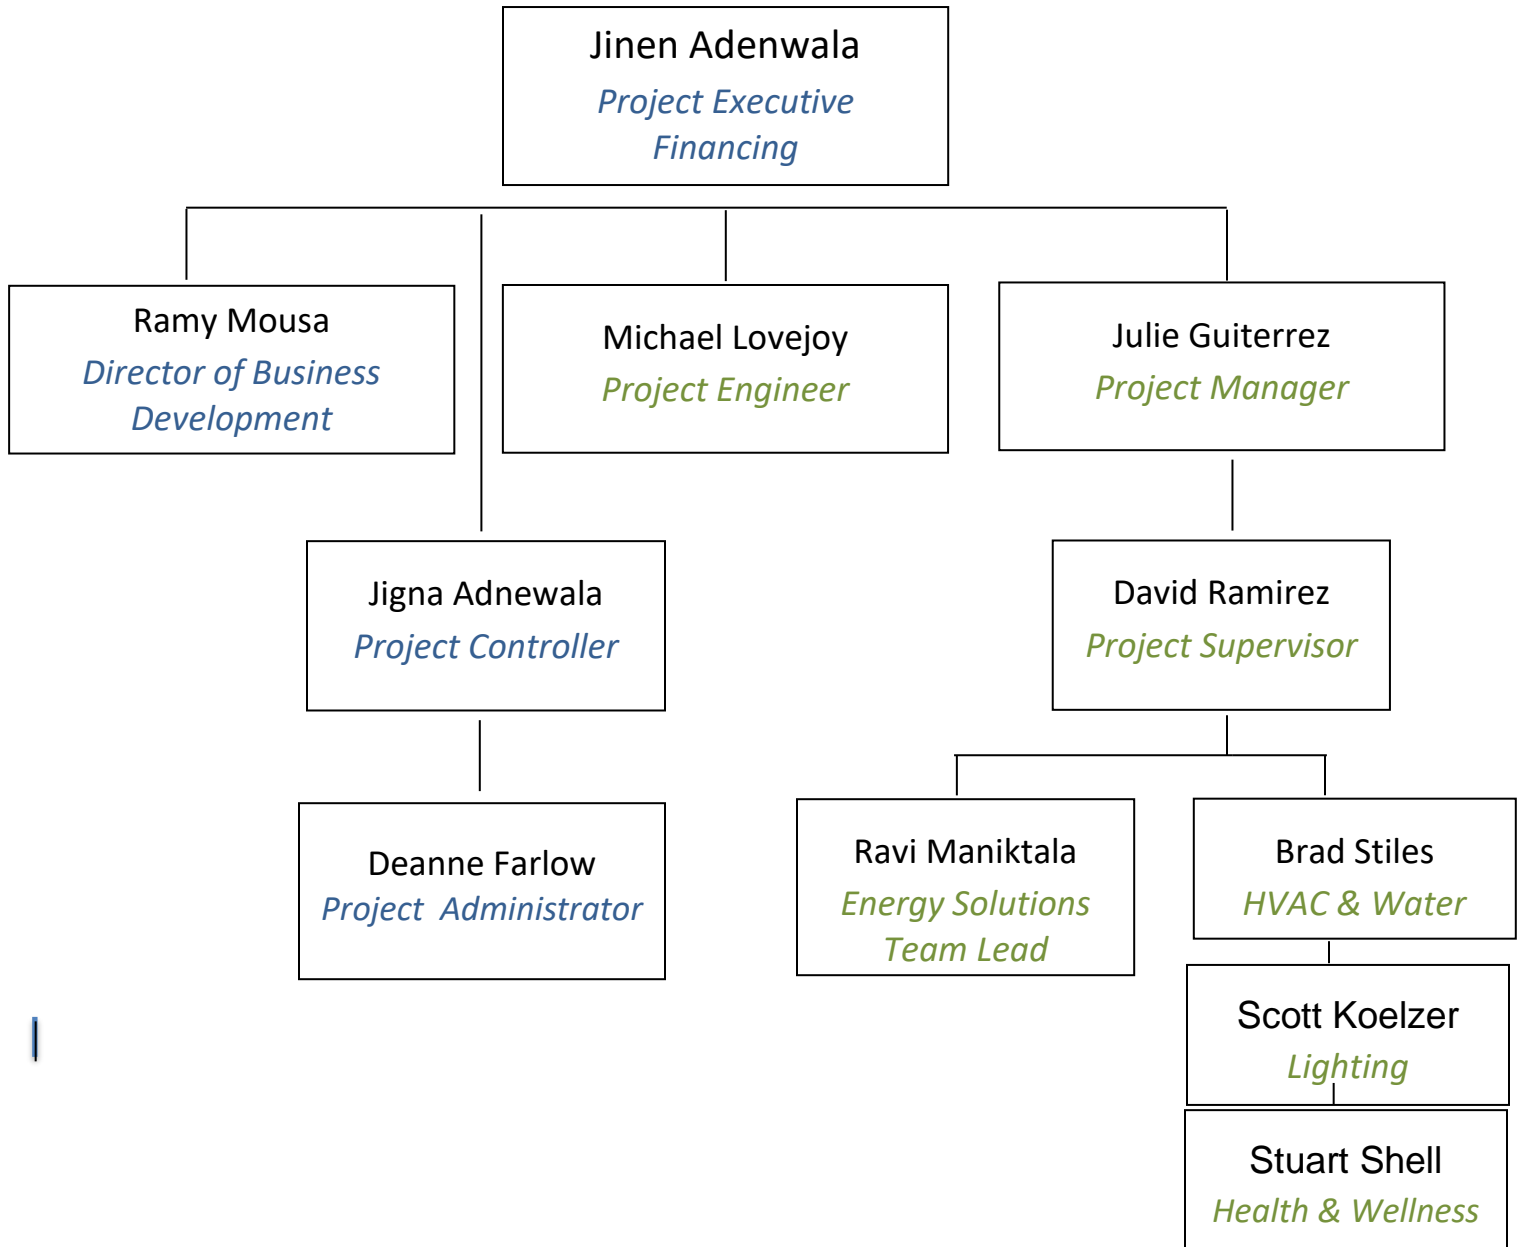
Jinen Adenwala
Project Executive
Financing

Ramy Mousa
Director of Business Development

Michael Lovejoy
Project Engineer

Julie Guiterrez
Project Manager

Jigna Adnewala
Project Controller

David Ramirez
Project Supervisor

Deanne Farlow
Project Administrator

Ravi Maniktala
Energy Solutions Team Lead

Brad Stiles
HVAC & Water

Scott Koelzer
Lighting

Stuart Shell
Health & Wellness